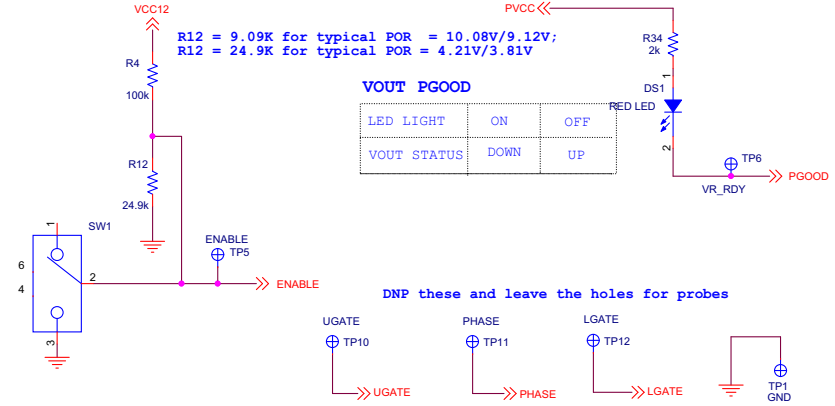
VCC12

R12 = 9.09K for typical POR = 10.08V/9.12V;
R12 = 24.9K for typical POR = 4.21V/3.81V

R4
100k

R12
24.9k

SW1
1
6
4
2
3

ENABLE
TP5
ENABLE

VOUT PGOOD

| LED LIGHT | ON | OFF |
|---|---|---|
| VOUT STATUS | DOWN | UP |

PVCC
R34
2k
1
DS1
RED LED
2
TP6
VR_RDY
PGOOD

DNP these and leave the holes for probes

UGATE
TP10
UGATE

PHASE
TP11
PHASE

LGATE
TP12
LGATE

TP1
GND